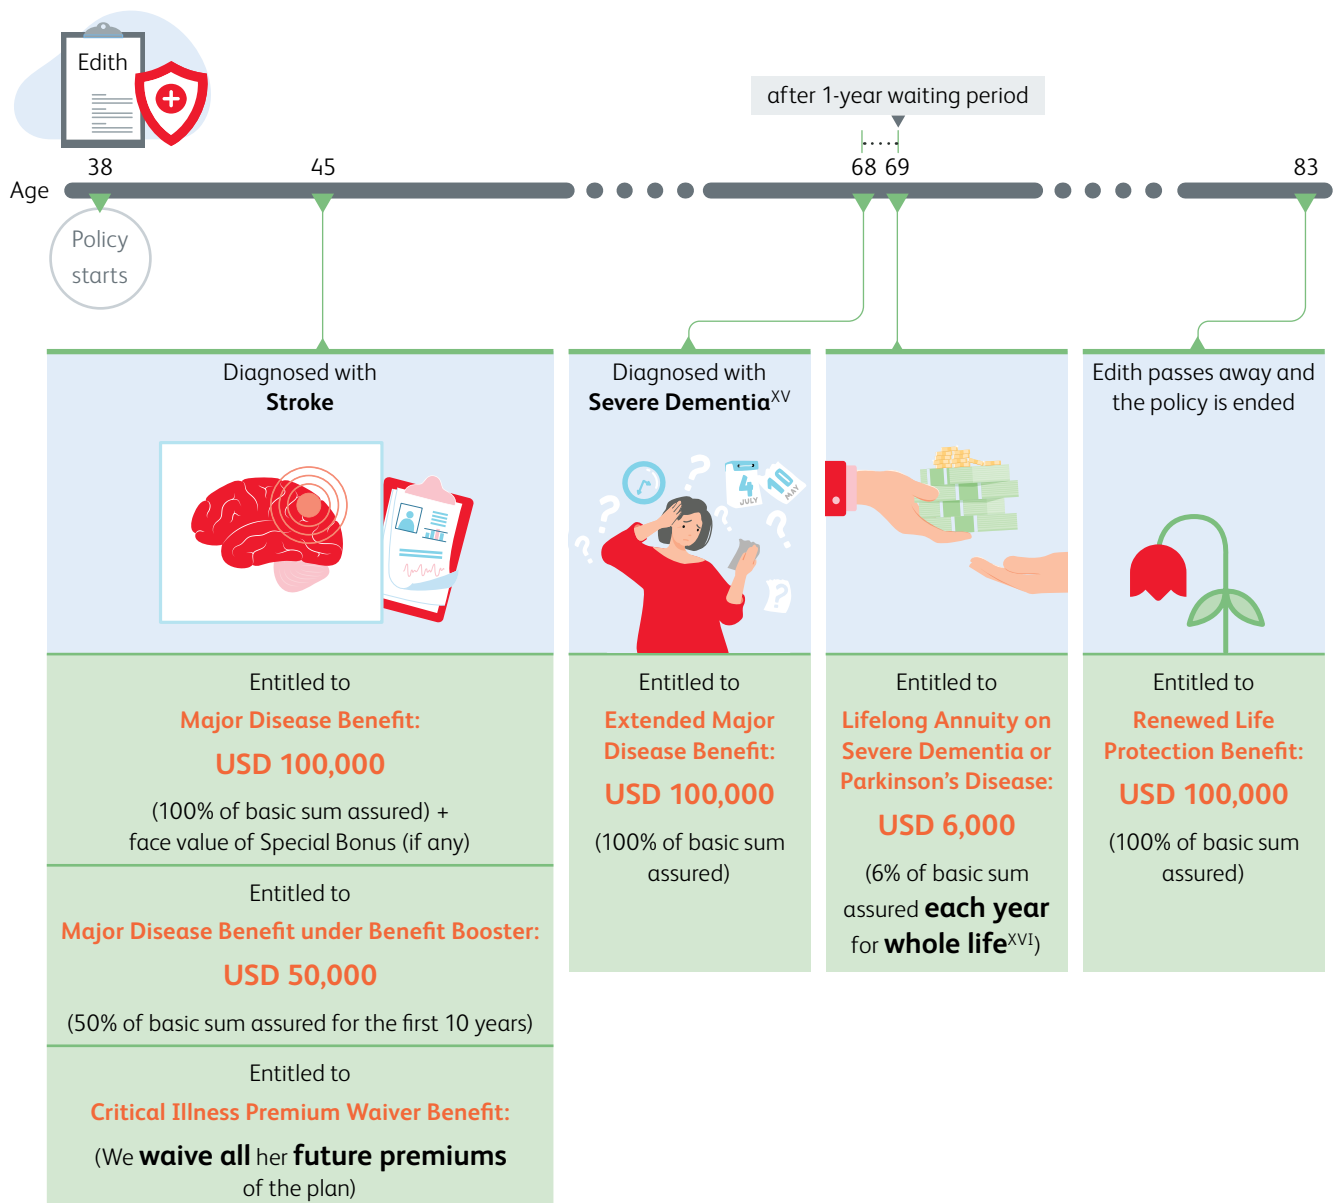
Edith

after 1-year waiting period

Age 38 45 68 69 83

Policy starts

Diagnosed with
**Stroke**

Entitled to
Major Disease Benefit:
USD 100,000
(100% of basic sum assured) + face value of Special Bonus (if any)

Entitled to
Major Disease Benefit under Benefit Booster:
USD 50,000
(50% of basic sum assured for the first 10 years)

Entitled to
Critical Illness Premium Waiver Benefit:
(We **waive all** her **future premiums** of the plan)

Diagnosed with
**Severe Dementia**$^{XV}$

4 JULY 10 MAY

Entitled to
Extended Major Disease Benefit:
USD 100,000
(100% of basic sum assured)

Entitled to
Lifelong Annuity on Severe Dementia or Parkinson's Disease:
USD 6,000
(6% of basic sum assured **each year** for **whole life**$^{XVI}$)

Edith passes away and the policy is ended

Entitled to
Renewed Life Protection Benefit:
USD 100,000
(100% of basic sum assured)